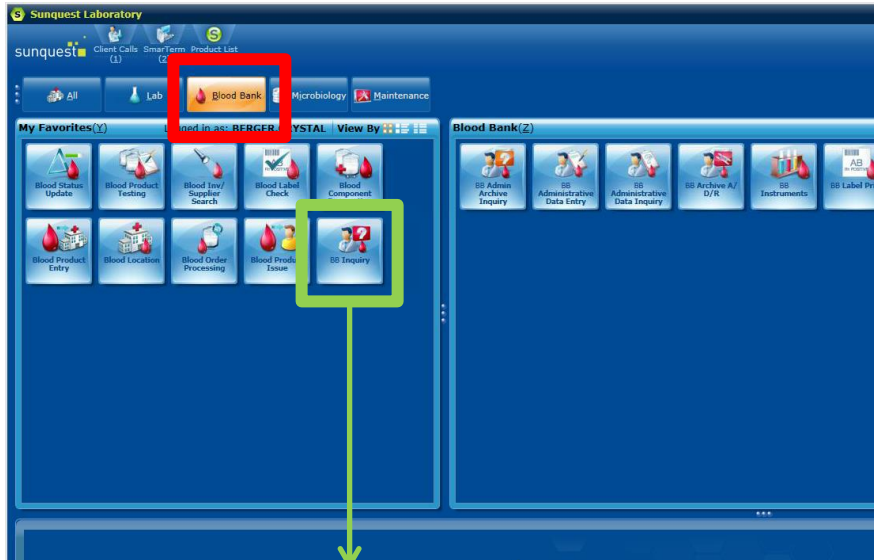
Sunquest Laboratory

sunquest

Client Calls (1)

SmarTerm (2)

Product List

All

Lab

Blood Bank

Microbiology

Maintenance

My Favorites(Y)

Logged in as: BERGER, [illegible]YSTAL

View By

Blood Status Update

Blood Product Testing

Blood Inv/ Supplier Search

Blood Label Check

Blood Component

Blood Product Entry

Blood Location

Blood Order Processing

Blood Product Issue

BB Inquiry

Blood Bank(Z)

BB Admin Archive Inquiry

BB Administrative Data Entry

BB Administrative Data Inquiry

BB Archive A/ D/R

BB Instruments

BB Label Pr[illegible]

AB